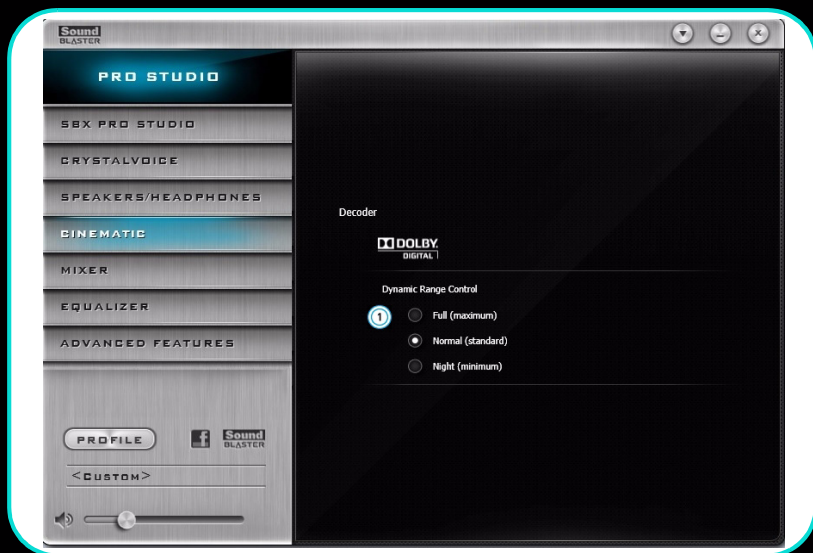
Sound BLASTER

PRO STUDIO

SBX PRO STUDIO

CRYSTALVOICE

SPEAKERS/HEADPHONES

CINEMATIC

MIXER

EQUALIZER

ADVANCED FEATURES

PROFILE

Sound BLASTER

<CUSTOM>

Decoder

DOLBY DIGITAL

Dynamic Range Control

1

Full (maximum)

Normal (standard)

Night (minimum)